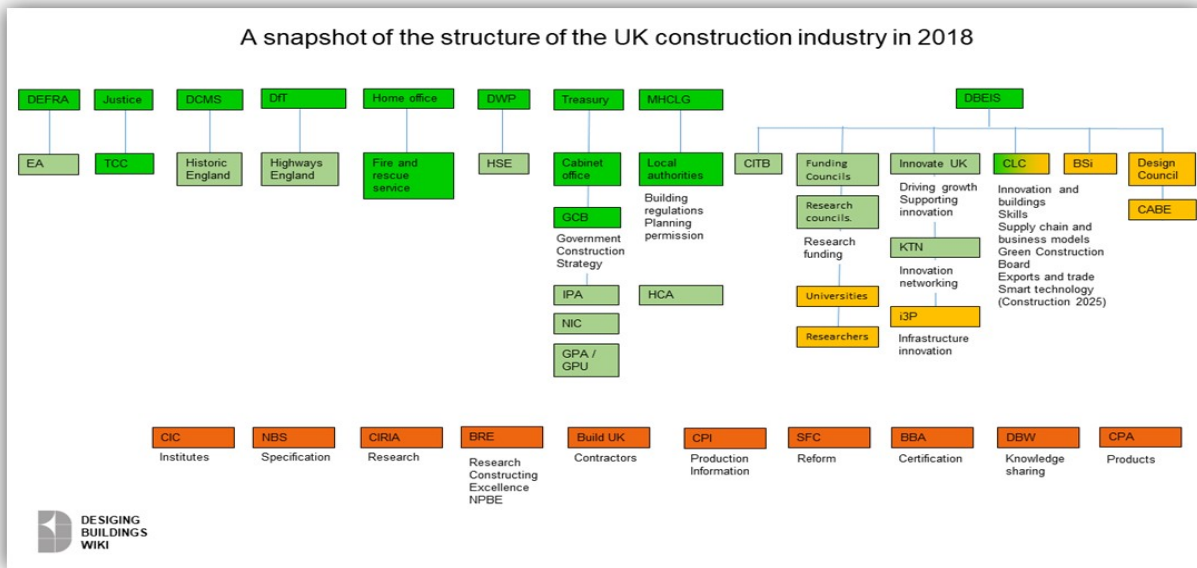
A snapshot of the structure of the UK construction industry in 2018

DEFRA
EA

Justice
TCC

DCMS
Historic England

DfT
Highways England

Home office
Fire and rescue service

DWP
HSE

Treasury
Cabinet office
GCB
Government Construction Strategy
IPA
NIC
GPA / GPU

MHCLG
Local authorities
Building regulations
Planning permission
HCA

DBEIS

CITB

Funding Councils
Research councils.
Research funding
Universities
Researchers

Innovate UK
Driving growth
Supporting innovation
KTN
Innovation networking
i3P
Infrastructure innovation

CLC
Innovation and buildings
Skills
Supply chain and business models
Green Construction Board
Exports and trade
Smart technology (Construction 2025)

BSi

Design Council
CABE

CIC
Institutes

NBS
Specification

CIRIA
Research

BRE
Research
Constructing Excellence
NPBE

Build UK
Contractors

CPI
Production Information

SFC
Reform

BBA
Certification

DBW
Knowledge sharing

CPA
Products

DESIGING BUILDINGS WIKI